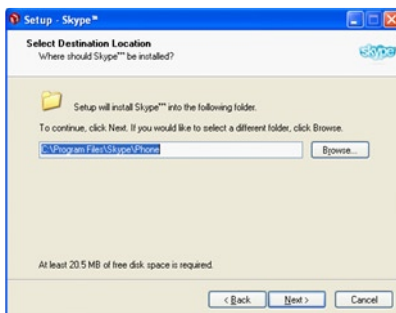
Setup - Skype™

Select Destination Location
Where should Skype™ be installed?

skype

Setup will install Skype™ into the following folder.

To continue, click Next. If you would like to select a different folder, click Browse.

C:\Program Files\Skype\Phone

Browse...

At least 20.5 MB of free disk space is required.

< Back

Next >

Cancel